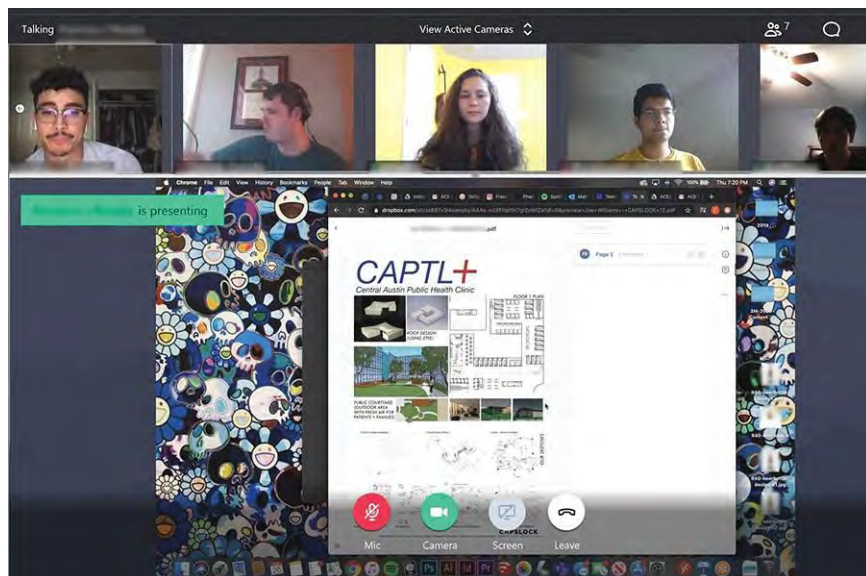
Talking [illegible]

View Active Cameras

7

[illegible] is presenting

Chrome File Edit View History Bookmarks People Tab Window Help

Thu 7:20 PM

dropbox.com

CAPTL+

Central Austin Public Health Clinic

ROOF DESIGN USING ETFE

PUBLIC COURTYARD OUTDOOR AREA WITH FRESH AIR FOR PATIENTS + FAMILIES

Page 1

Mic

Camera

Screen

Leave